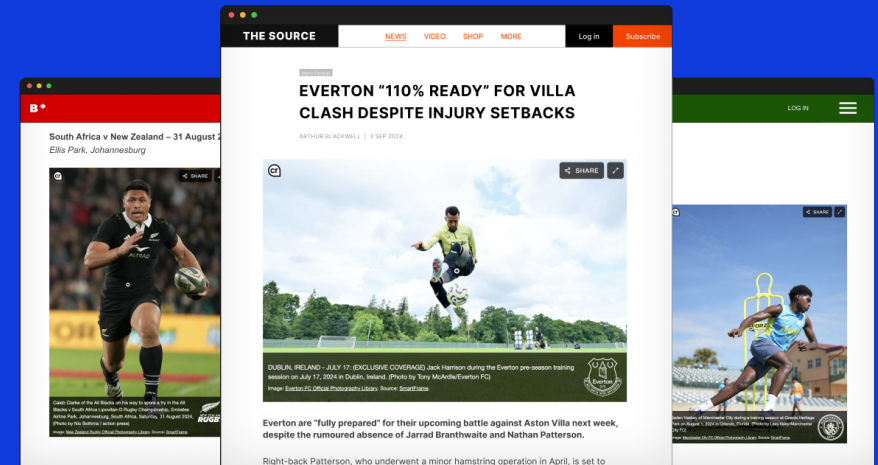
B•

South Africa v New Zealand – 31 August 2

Ellis Park, Johannesburg

SHARE

Caleb Clarke of the All Blacks on the way to score a try in the All Blacks v South Africa Lipovitan-D Rugby Championship, Emirates Airline Park, Johannesburg, South Africa, Saturday, 31 August 2024. (Photo by Nic Bothma / action press)

Image: New Zealand Rugby Official Photography Library. Source: SmartFrame

THE SOURCE

NEWS VIDEO SHOP MORE

Log in

Subscribe

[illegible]

EVERTON "110% READY" FOR VILLA CLASH DESPITE INJURY SETBACKS

ARTHUR BLACKWELL | 3 SEP 2024

SHARE

DUBLIN, IRELAND - JULY 17: (EXCLUSIVE COVERAGE) Jack Harrison during the Everton pre-season training session on July 17, 2024 in Dublin, Ireland. (Photo by Tony McArdle/Everton FC)

Image: Everton FC Official Photography Library. Source: SmartFrame

Everton

Everton are "fully prepared" for their upcoming battle against Aston Villa next week, despite the rumoured absence of Jarrad Branthwaite and Nathan Patterson.

Right-back Patterson, who underwent a minor hamstring operation in April, is set to

LOG IN

SHARE

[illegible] Heskey of Manchester City during a training session at Orlando Heritage Park on August 1, 2024 in Orlando, Florida. (Photo by Lexy Ilsley/Manchester City FC)

Image: Manchester City FC Official Photography Library. Source: SmartFrame